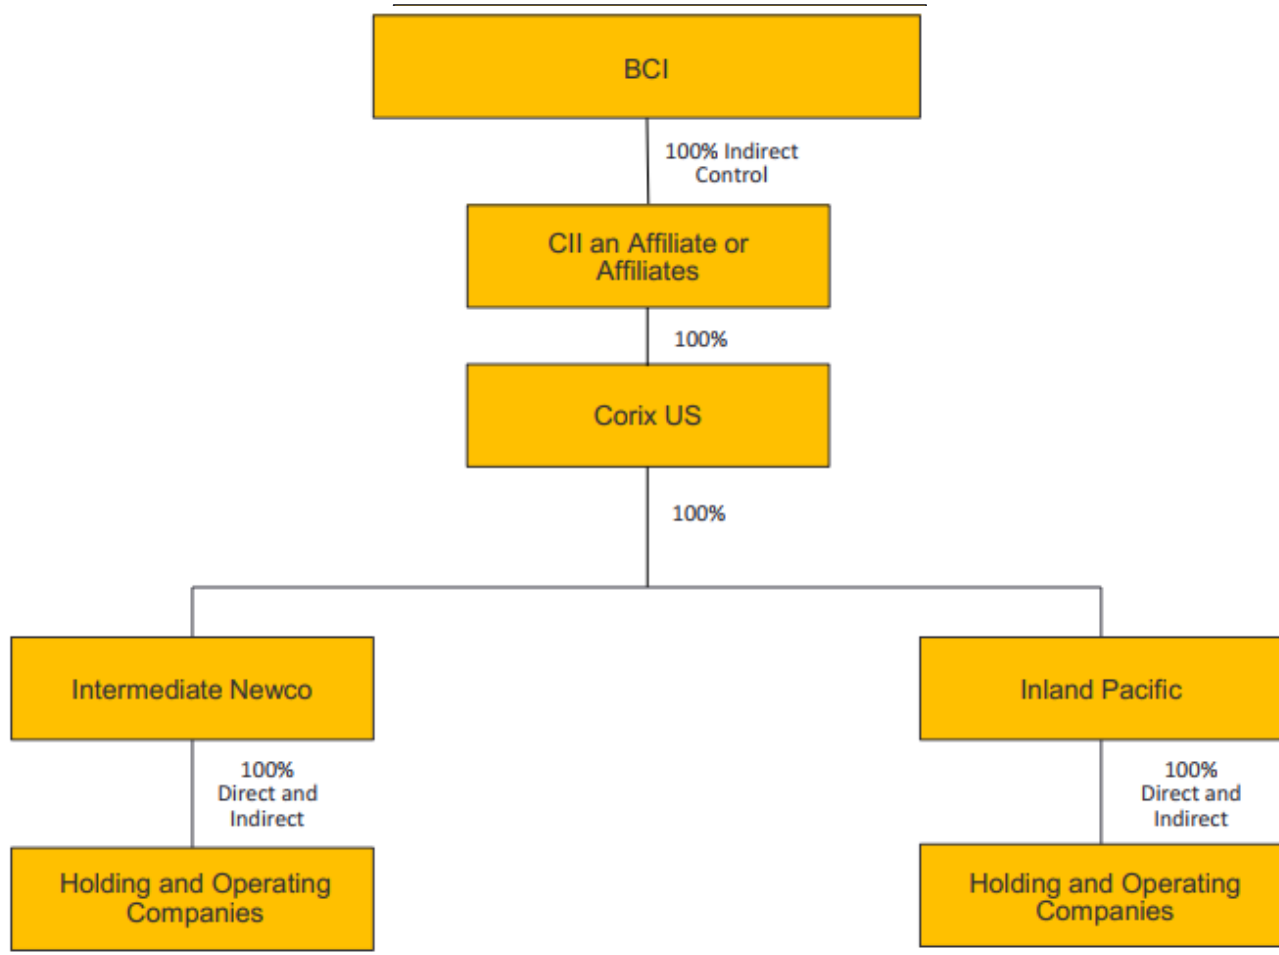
BCI

100% Indirect Control

CII an Affiliate or Affiliates

100%

Corix US

100%

Intermediate Newco

100% Direct and Indirect

Holding and Operating Companies

Inland Pacific

100% Direct and Indirect

Holding and Operating Companies